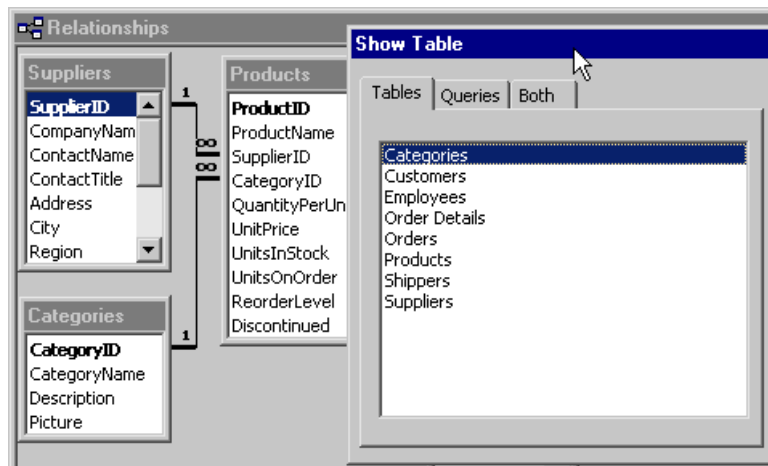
Relationships

Suppliers
SupplierID
CompanyNam
ContactName
ContactTitle
Address
City
Region

1
∞
∞
1

Products
ProductID
ProductName
SupplierID
CategoryID
QuantityPerUn
UnitPrice
UnitsInStock
UnitsOnOrder
ReorderLevel
Discontinued

Categories
CategoryID
CategoryName
Description
Picture

Show Table
Tables | Queries | Both

Categories
Customers
Employees
Order Details
Orders
Products
Shippers
Suppliers